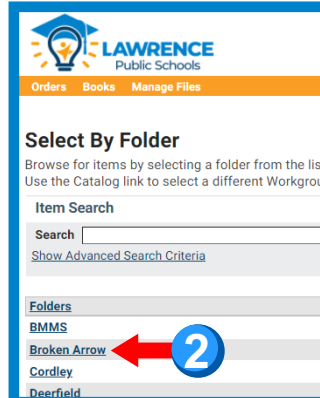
LAWRENCE
Public Schools

Orders Books Manage Files

Select By Folder

Browse for items by selecting a folder from the lis
Use the Catalog link to select a different Workgrou

Item Search

Search

Show Advanced Search Criteria

Folders
BMMS
Broken Arrow
2
Cordley
Deerfield